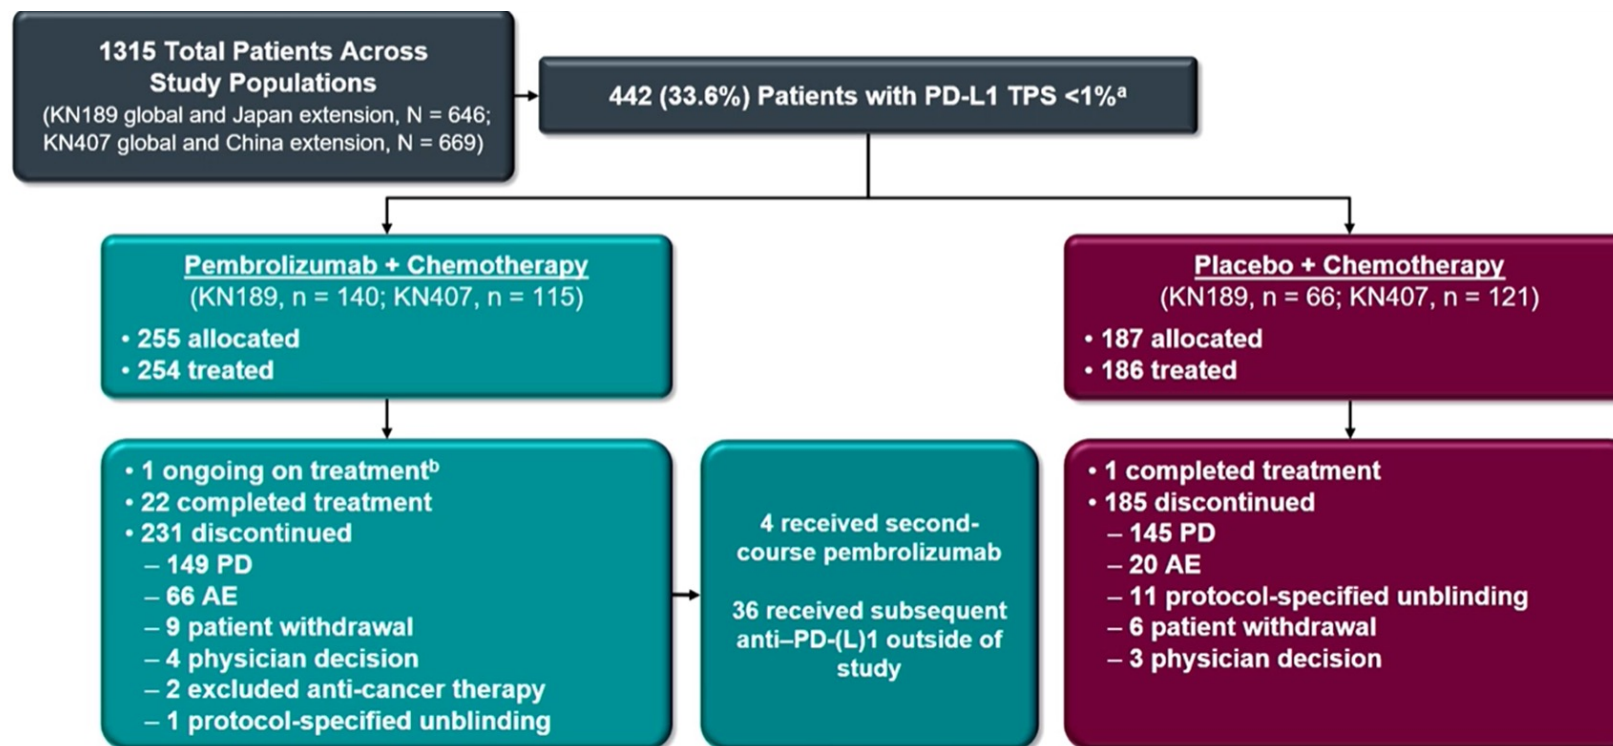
1315 Total Patients Across Study Populations
(KN189 global and Japan extension, N = 646; KN407 global and China extension, N = 669)

442 (33.6%) Patients with PD-L1 TPS <1%$^a$

Pembrolizumab + Chemotherapy
(KN189, n = 140; KN407, n = 115)
• 255 allocated
• 254 treated

Placebo + Chemotherapy
(KN189, n = 66; KN407, n = 121)
• 187 allocated
• 186 treated

• 1 ongoing on treatment$^b$
• 22 completed treatment
• 231 discontinued
– 149 PD
– 66 AE
– 9 patient withdrawal
– 4 physician decision
– 2 excluded anti-cancer therapy
– 1 protocol-specified unblinding

4 received second-course pembrolizumab

36 received subsequent anti–PD-(L)1 outside of study

• 1 completed treatment
• 185 discontinued
– 145 PD
– 20 AE
– 11 protocol-specified unblinding
– 6 patient withdrawal
– 3 physician decision